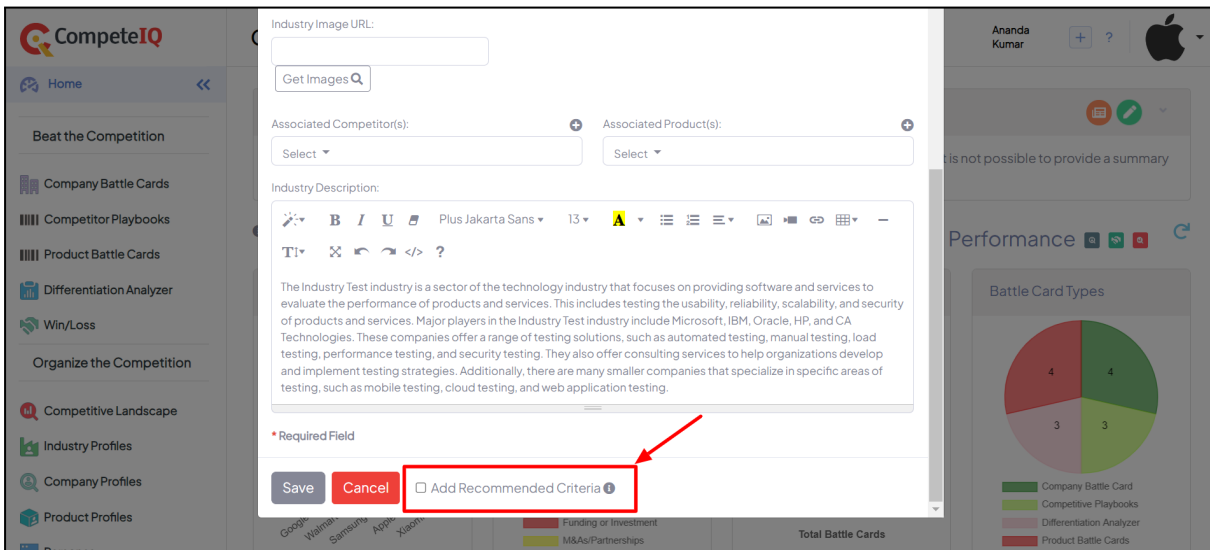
CompeteIQ

Home

Beat the Competition

Company Battle Cards

Competitor Playbooks

Product Battle Cards

Differentiation Analyzer

Win/Loss

Organize the Competition

Competitive Landscape

Industry Profiles

Company Profiles

Product Profiles

Industry Image URL:

Get Images

Associated Competitor(s):

Select

Associated Product(s):

Select

Industry Description:

B I U Plus Jakarta Sans 13

The Industry Test industry is a sector of the technology industry that focuses on providing software and services to evaluate the performance of products and services. This includes testing the usability, reliability, scalability, and security of products and services. Major players in the Industry Test industry include Microsoft, IBM, Oracle, HP, and CA Technologies. These companies offer a range of testing solutions, such as automated testing, manual testing, load testing, performance testing, and security testing. They also offer consulting services to help organizations develop and implement testing strategies. Additionally, there are many smaller companies that specialize in specific areas of testing, such as mobile testing, cloud testing, and web application testing.

* Required Field

Save Cancel Add Recommended Criteria

Ananda Kumar

t is not possible to provide a summary

Performance

Battle Card Types

4 4 3 3

Company Battle Card
Competitive Playbooks
Differentiation Analyzer
Product Battle Cards

Funding or Investment
M&As/Partnerships

Total Battle Cards

Google Walmart Samsung Apple Xiaomi